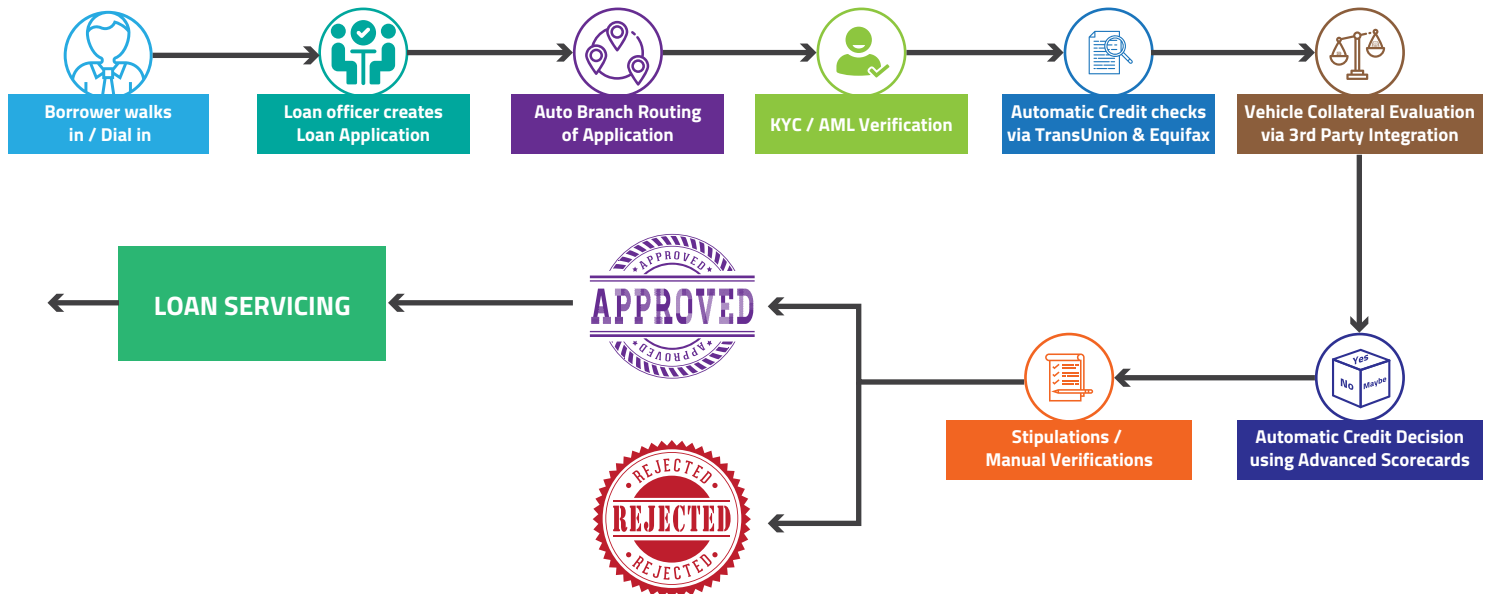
Borrower walks in / Dial in

Loan officer creates Loan Application

Auto Branch Routing of Application

KYC / AML Verification

Automatic Credit checks via TransUnion & Equifax

Vehicle Collateral Evaluation via 3rd Party Integration

Yes
No
Maybe

Automatic Credit Decision using Advanced Scorecards

Stipulations / Manual Verifications

APPROVED
APPROVED
APPROVED

REJECTED
REJECTED
REJECTED

LOAN SERVICING